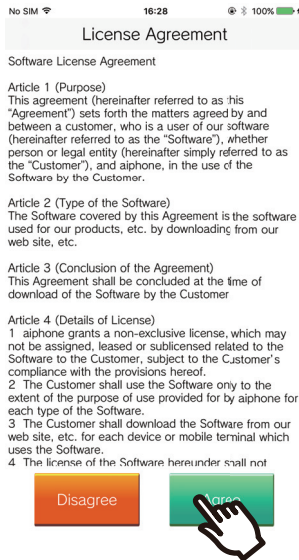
No SIM 16:28 100%

License Agreement

Software License Agreement

Article 1 (Purpose)
This agreement (hereinafter referred to as this "Agreement") sets forth the matters agreed by and between a customer, who is a user of our software (hereinafter referred to as the "Software"), whether person or legal entity (hereinafter simply referred to as the "Customer"), and aiphone, in the use of the Software by the Customer.

Article 2 (Type of the Software)
The Software covered by this Agreement is the software used for our products, etc. by downloading from our web site, etc.

Article 3 (Conclusion of the Agreement)
This Agreement shall be concluded at the time of download of the Software by the Customer

Article 4 (Details of License)
1 aiphone grants a non-exclusive license, which may not be assigned, leased or sublicensed related to the Software to the Customer, subject to the Customer's compliance with the provisions hereof.
2 The Customer shall use the Software only to the extent of the purpose of use provided for by aiphone for each type of the Software.
3 The Customer shall download the Software from our web site, etc. for each device or mobile terminal which uses the Software.
4 The license of the Software hereunder shall not

Disagree

Agree